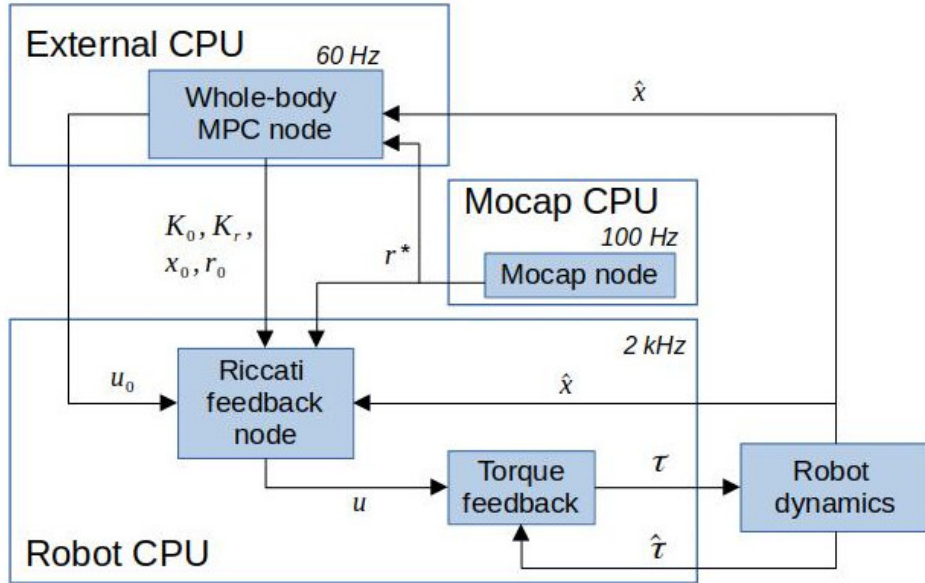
External CPU

60 Hz

Whole-body MPC node

$\hat{x}$

$K_0, K_r,$
$x_0, r_0$

Mocap CPU

100 Hz

$r^*$

Mocap node

2 kHz

$u_0$

Riccati feedback node

$\hat{x}$

Torque feedback

$\tau$

Robot dynamics

$u$

$\hat{\tau}$

Robot CPU